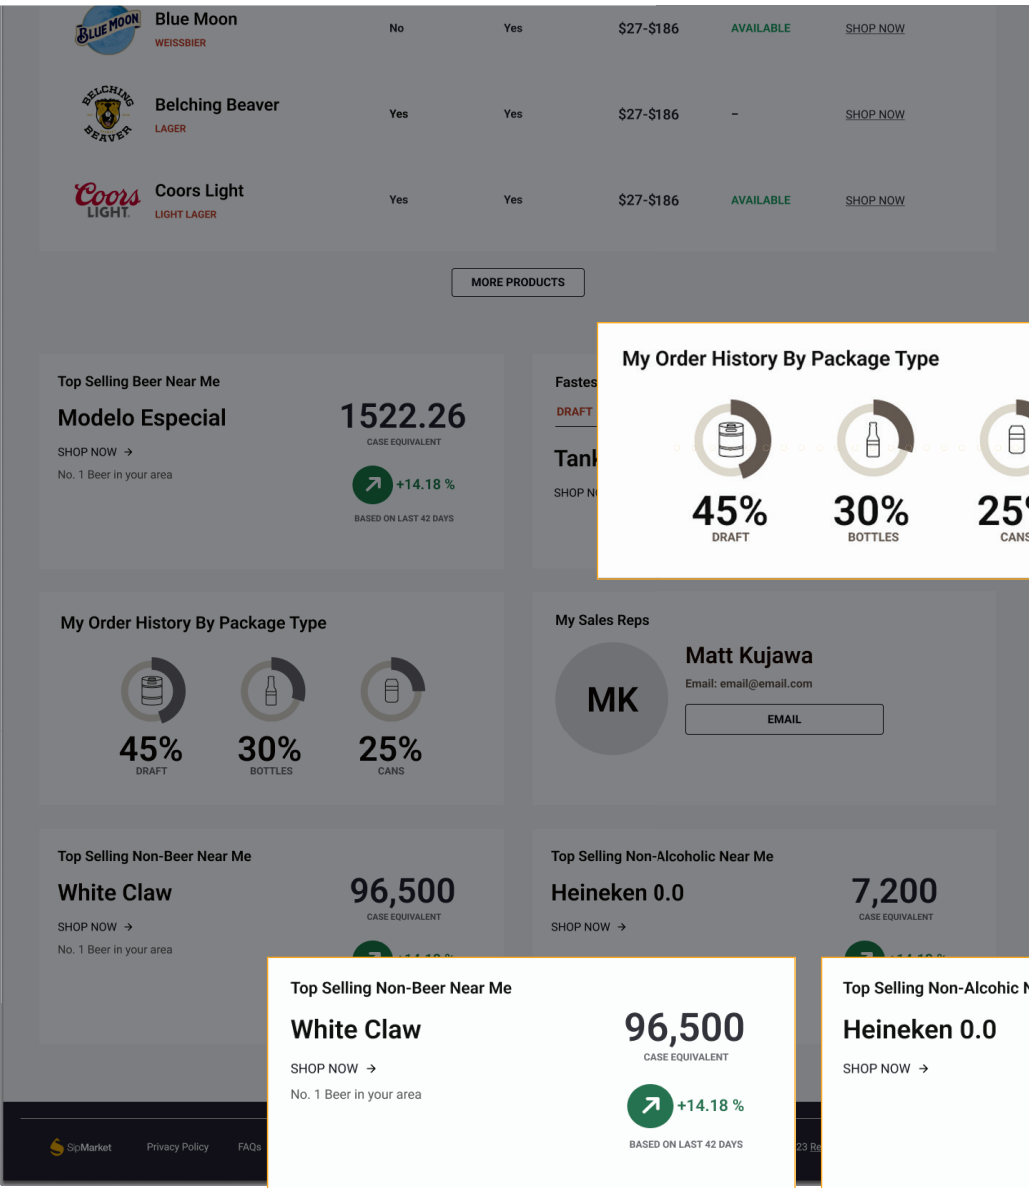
BLUE MOON Blue Moon
WEISSBIER
No Yes $27-$186 AVAILABLE SHOP NOW

BELCHING BEAVER Belching Beaver
LAGER
Yes Yes $27-$186 – SHOP NOW

Coors LIGHT Coors Light
LIGHT LAGER
Yes Yes $27-$186 AVAILABLE SHOP NOW

MORE PRODUCTS

Top Selling Beer Near Me
Modelo Especial
SHOP NOW →
No. 1 Beer in your area
1522.26
CASE EQUIVALENT
+14.18 %
BASED ON LAST 42 DAYS

Fastes
DRAFT
Tank
SHOP N

My Order History By Package Type
45%
DRAFT
30%
BOTTLES
25
CANS

My Order History By Package Type
45%
DRAFT
30%
BOTTLES
25%
CANS

My Sales Reps
MK
Matt Kujawa
Email: email@email.com
EMAIL

Top Selling Non-Beer Near Me
White Claw
SHOP NOW →
No. 1 Beer in your area
96,500
CASE EQUIVALENT

Top Selling Non-Alcoholic Near Me
Heineken 0.0
SHOP NOW →
7,200
CASE EQUIVALENT

Top Selling Non-Beer Near Me
White Claw
SHOP NOW →
No. 1 Beer in your area
96,500
CASE EQUIVALENT
+14.18 %
BASED ON LAST 42 DAYS

Top Selling Non-Alcohic N
Heineken 0.0
SHOP NOW →

SipMarket Privacy Policy FAQs
23 Re